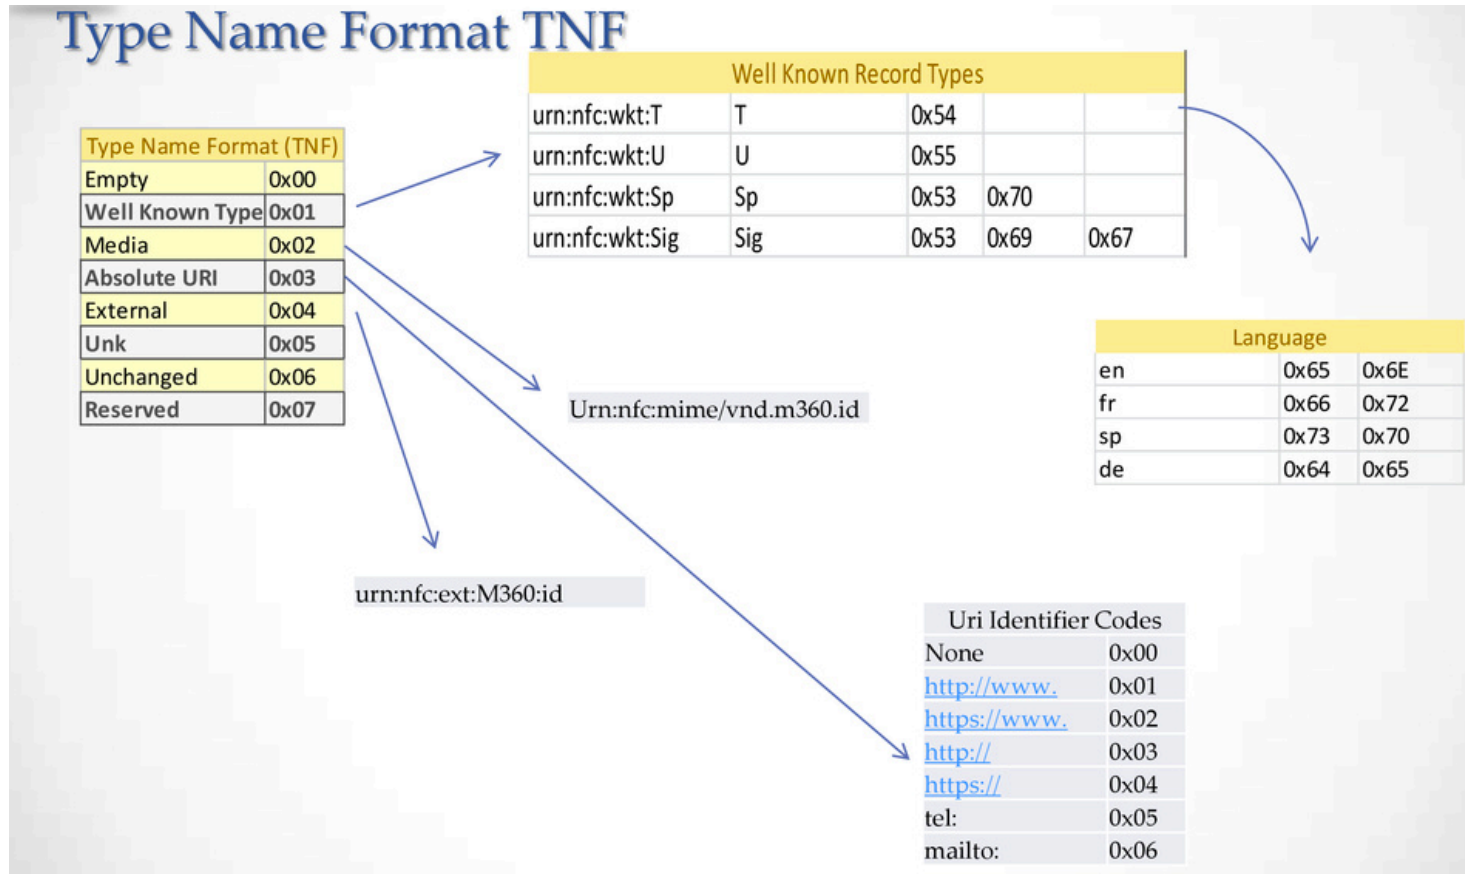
Type Name Format TNF

| Type Name Format (TNF) | |
|---|---|
| Empty | 0x00 |
| Well Known Type | 0x01 |
| Media | 0x02 |
| Absolute URI | 0x03 |
| External | 0x04 |
| Unk | 0x05 |
| Unchanged | 0x06 |
| Reserved | 0x07 |

| Well Known Record Types | | | | |
|---|---|---|---|---|
| urn:nfc:wkt:T | T | 0x54 | | |
| urn:nfc:wkt:U | U | 0x55 | | |
| urn:nfc:wkt:Sp | Sp | 0x53 | 0x70 | |
| urn:nfc:wkt:Sig | Sig | 0x53 | 0x69 | 0x67 |

| Language | | |
|---|---|---|
| en | 0x65 | 0x6E |
| fr | 0x66 | 0x72 |
| sp | 0x73 | 0x70 |
| de | 0x64 | 0x65 |

Urn:nfc:mime/vnd.m360.id

urn:nfc:ext:M360:id

| Uri Identifier Codes | |
|---|---|
| None | 0x00 |
| http://www. | 0x01 |
| https://www. | 0x02 |
| http:// | 0x03 |
| https:// | 0x04 |
| tel: | 0x05 |
| mailto: | 0x06 |